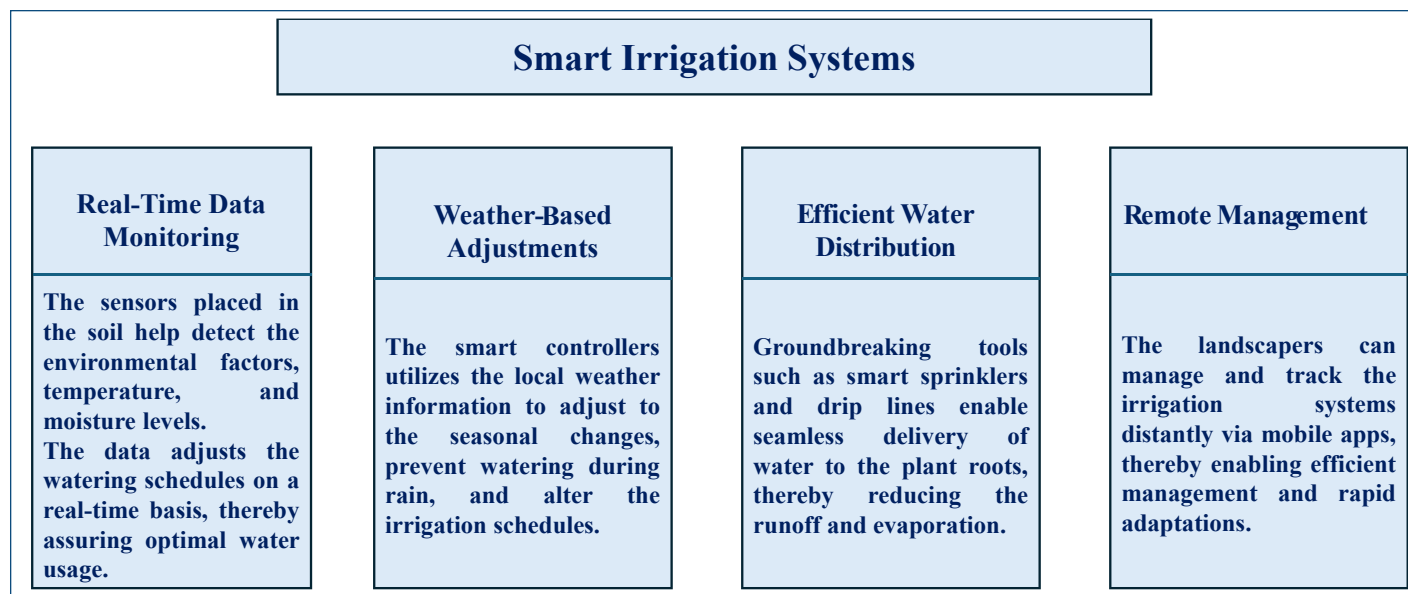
Smart Irrigation Systems

Real-Time Data Monitoring

The sensors placed in the soil help detect the environmental factors, temperature, and moisture levels.
The data adjusts the watering schedules on a real-time basis, thereby assuring optimal water usage.

Weather-Based Adjustments

The smart controllers utilizes the local weather information to adjust to the seasonal changes, prevent watering during rain, and alter the irrigation schedules.

Efficient Water Distribution

Groundbreaking tools such as smart sprinklers and drip lines enable seamless delivery of water to the plant roots, thereby reducing the runoff and evaporation.

Remote Management

The landscapers can manage and track the irrigation systems distantly via mobile apps, thereby enabling efficient management and rapid adaptations.